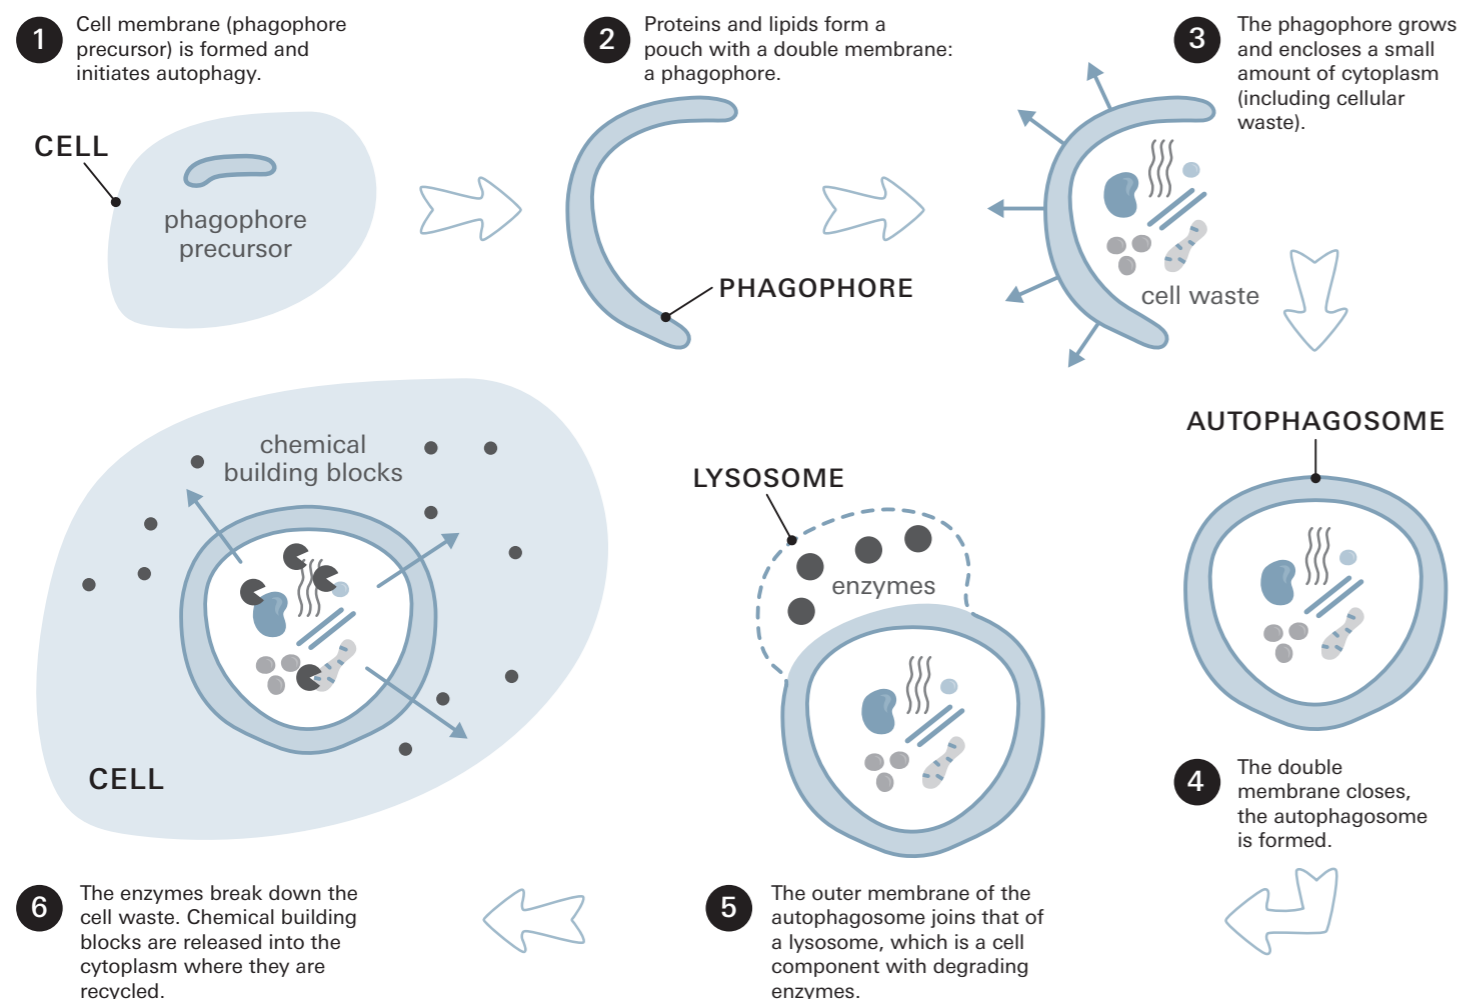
1 Cell membrane (phagophore precursor) is formed and initiates autophagy.

CELL

phagophore precursor

2 Proteins and lipids form a pouch with a double membrane: a phagophore.

PHAGOPHORE

3 The phagophore grows and encloses a small amount of cytoplasm (including cellular waste).

cell waste

AUTOPHAGOSOME

4 The double membrane closes, the autophagosome is formed.

LYSOSOME

enzymes

5 The outer membrane of the autophagosome joins that of a lysosome, which is a cell component with degrading enzymes.

chemical building blocks

CELL

6 The enzymes break down the cell waste. Chemical building blocks are released into the cytoplasm where they are recycled.